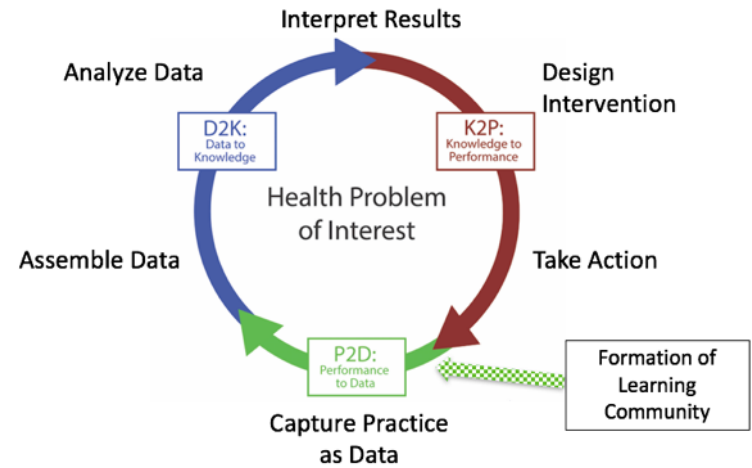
Interpret Results

Analyze Data

Design Intervention

D2K:
Data to Knowledge

K2P:
Knowledge to Performance

Health Problem of Interest

Assemble Data

Take Action

P2D:
Performance to Data

Formation of Learning Community

Capture Practice as Data